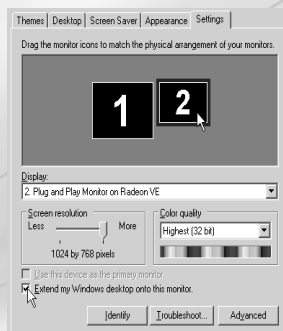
Themes | Desktop | Screen Saver | Appearance | Settings

Drag the monitor icons to match the physical arrangement of your monitors.

1

2

Display:

2. Plug and Play Monitor on Radeon VE

Screen resolution

Less

More

1024 by 768 pixels

Color quality

Highest (32 bit)

Use this device as the primary monitor.

Extend my Windows desktop onto this monitor.

Identify

Troubleshoot...

Advanced